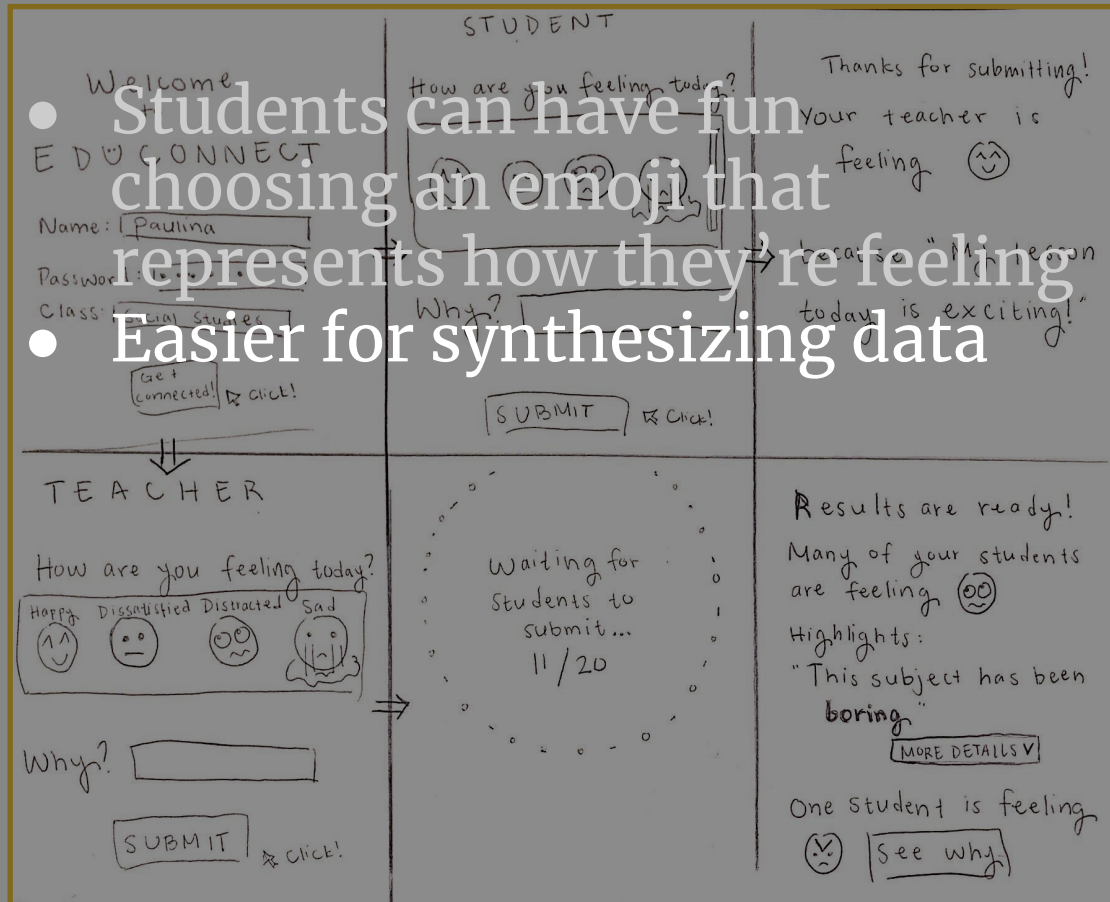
- Students can have fun choosing an emoji that represents how they're feeling
- Easier for synthesizing data

Welcome to
EDUCONNECT

Name: Paulina
Password: ••••••
Class: Social Studies

Get connected! Click!

STUDENT

How are you feeling today?

Why?

SUBMIT Click!

Thanks for submitting!
Your teacher is feeling
because "My lesson today is exciting!"

TEACHER

How are you feeling today?
Happy Dissatisfied Distracted Sad

Why?

SUBMIT Click!

Waiting for Students to submit...
11/20

Results are ready!
Many of your students are feeling
Highlights:
"This subject has been boring."
MORE DETAILS
One student is feeling
See why